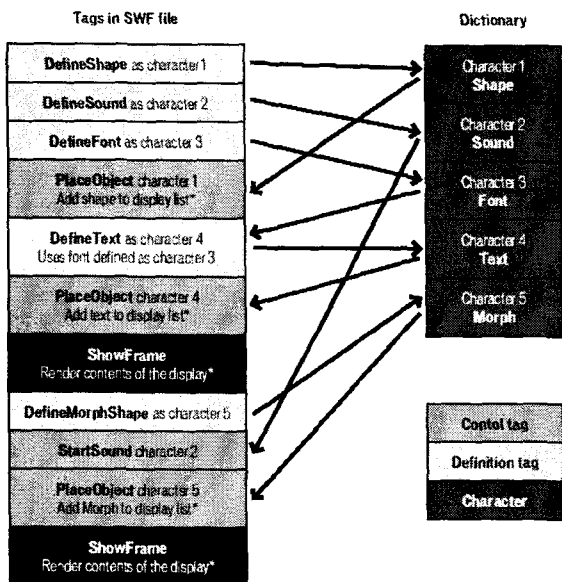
Tags in SWF file

**DefineShape** as character 1

**DefineSound** as character 2

**DefineFont** as character 3

**PlaceObject** character 1
Add shape to display list*

**DefineText** as character 4
Uses font defined as character 3

**PlaceObject** character 4
Add text to display list*

**ShowFrame**
Render contents of the display*

**DefineMorphShape** as character 5

**StartSound** character 2

**PlaceObject** character 5
Add Morph to display list*

**ShowFrame**
Render contents of the display*

Dictionary

Character 1
**Shape**

Character 2
**Sound**

Character 3
**Font**

Character 4
**Text**

Character 5
**Morph**

**Contol tag**

**Definition tag**

**Character**